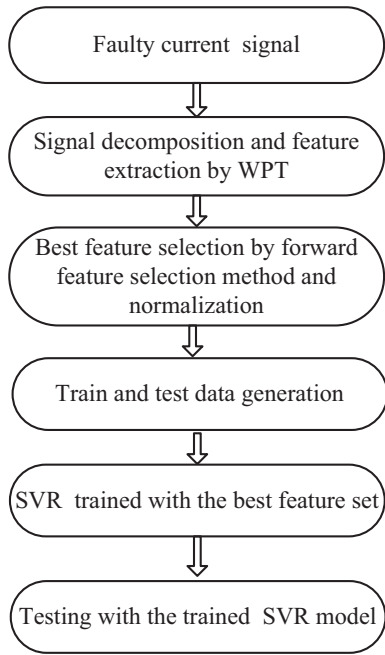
Faulty current signal

Signal decomposition and feature extraction by WPT

Best feature selection by forward feature selection method and normalization

Train and test data generation

SVR trained with the best feature set

Testing with the trained SVR model